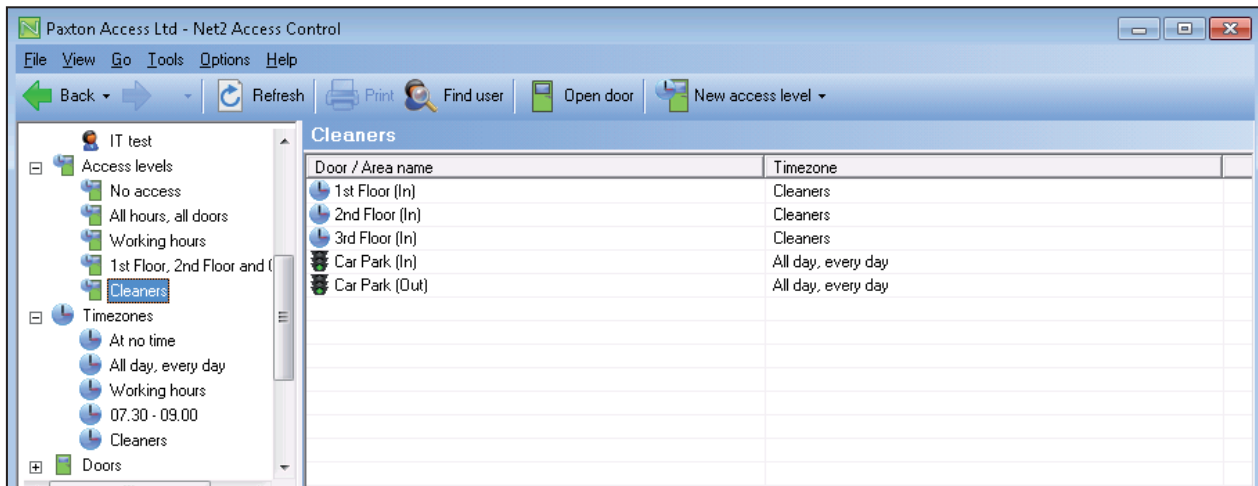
Paxton Access Ltd - Net2 Access Control

File View Go Tools Options Help

Back Refresh Print Find user Open door New access level

IT test
Access levels
No access
All hours, all doors
Working hours
1st Floor, 2nd Floor and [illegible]
Cleaners
Timezones
At no time
All day, every day
Working hours
07.30 - 09.00
Cleaners
Doors

Cleaners

| Door / Area name | Timezone |
|---|---|
| 1st Floor (In) | Cleaners |
| 2nd Floor (In) | Cleaners |
| 3rd Floor (In) | Cleaners |
| Car Park (In) | All day, every day |
| Car Park (Out) | All day, every day |